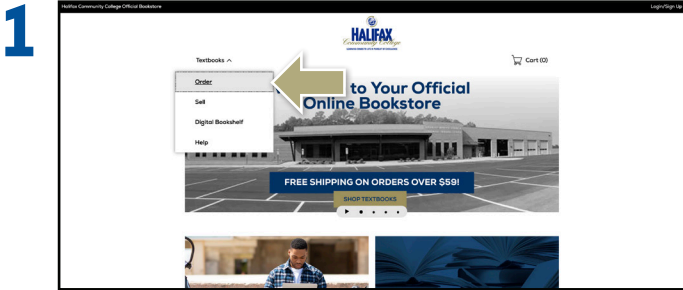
1

Halifax Community College Official Bookstore

Login/Sign Up

HALIFAX
Community College

Textbooks

Cart (0)

Order

Sell

Digital Bookshelf

Help

to Your Official
Online Bookstore

FREE SHIPPING ON ORDERS OVER $59!

SHOP TEXTBOOKS